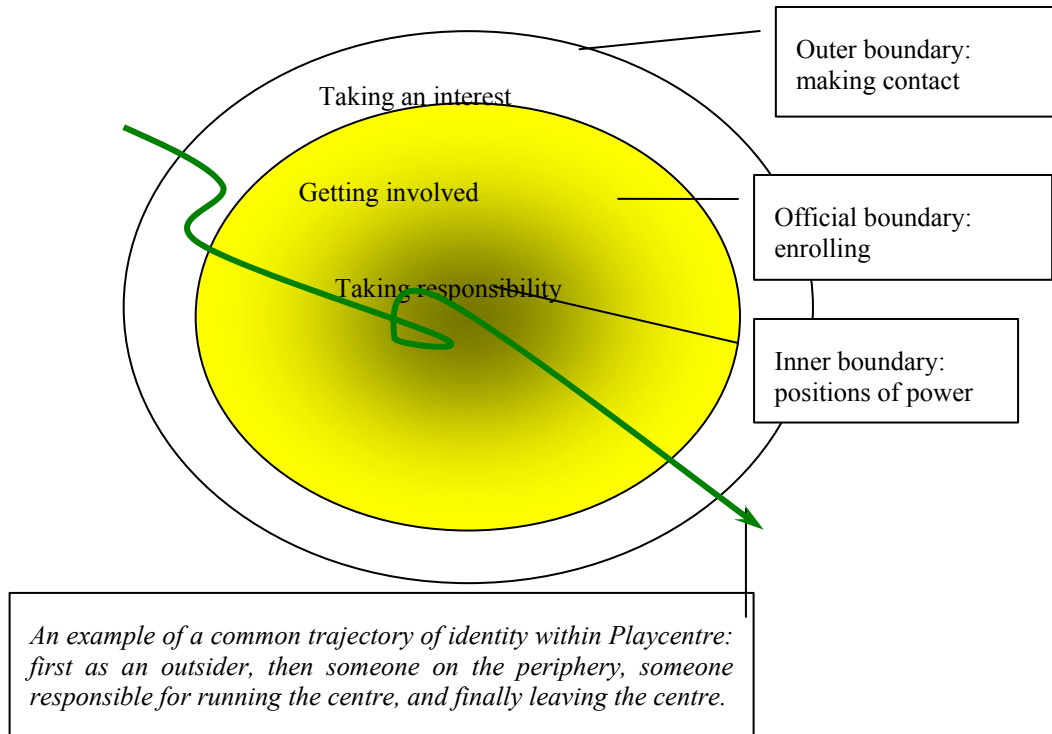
Outer boundary: making contact

Taking an interest

Getting involved

Official boundary: enrolling

Taking responsibility

Inner boundary: positions of power

*An example of a common trajectory of identity within Playcentre: first as an outsider, then someone on the periphery, someone responsible for running the centre, and finally leaving the centre.*